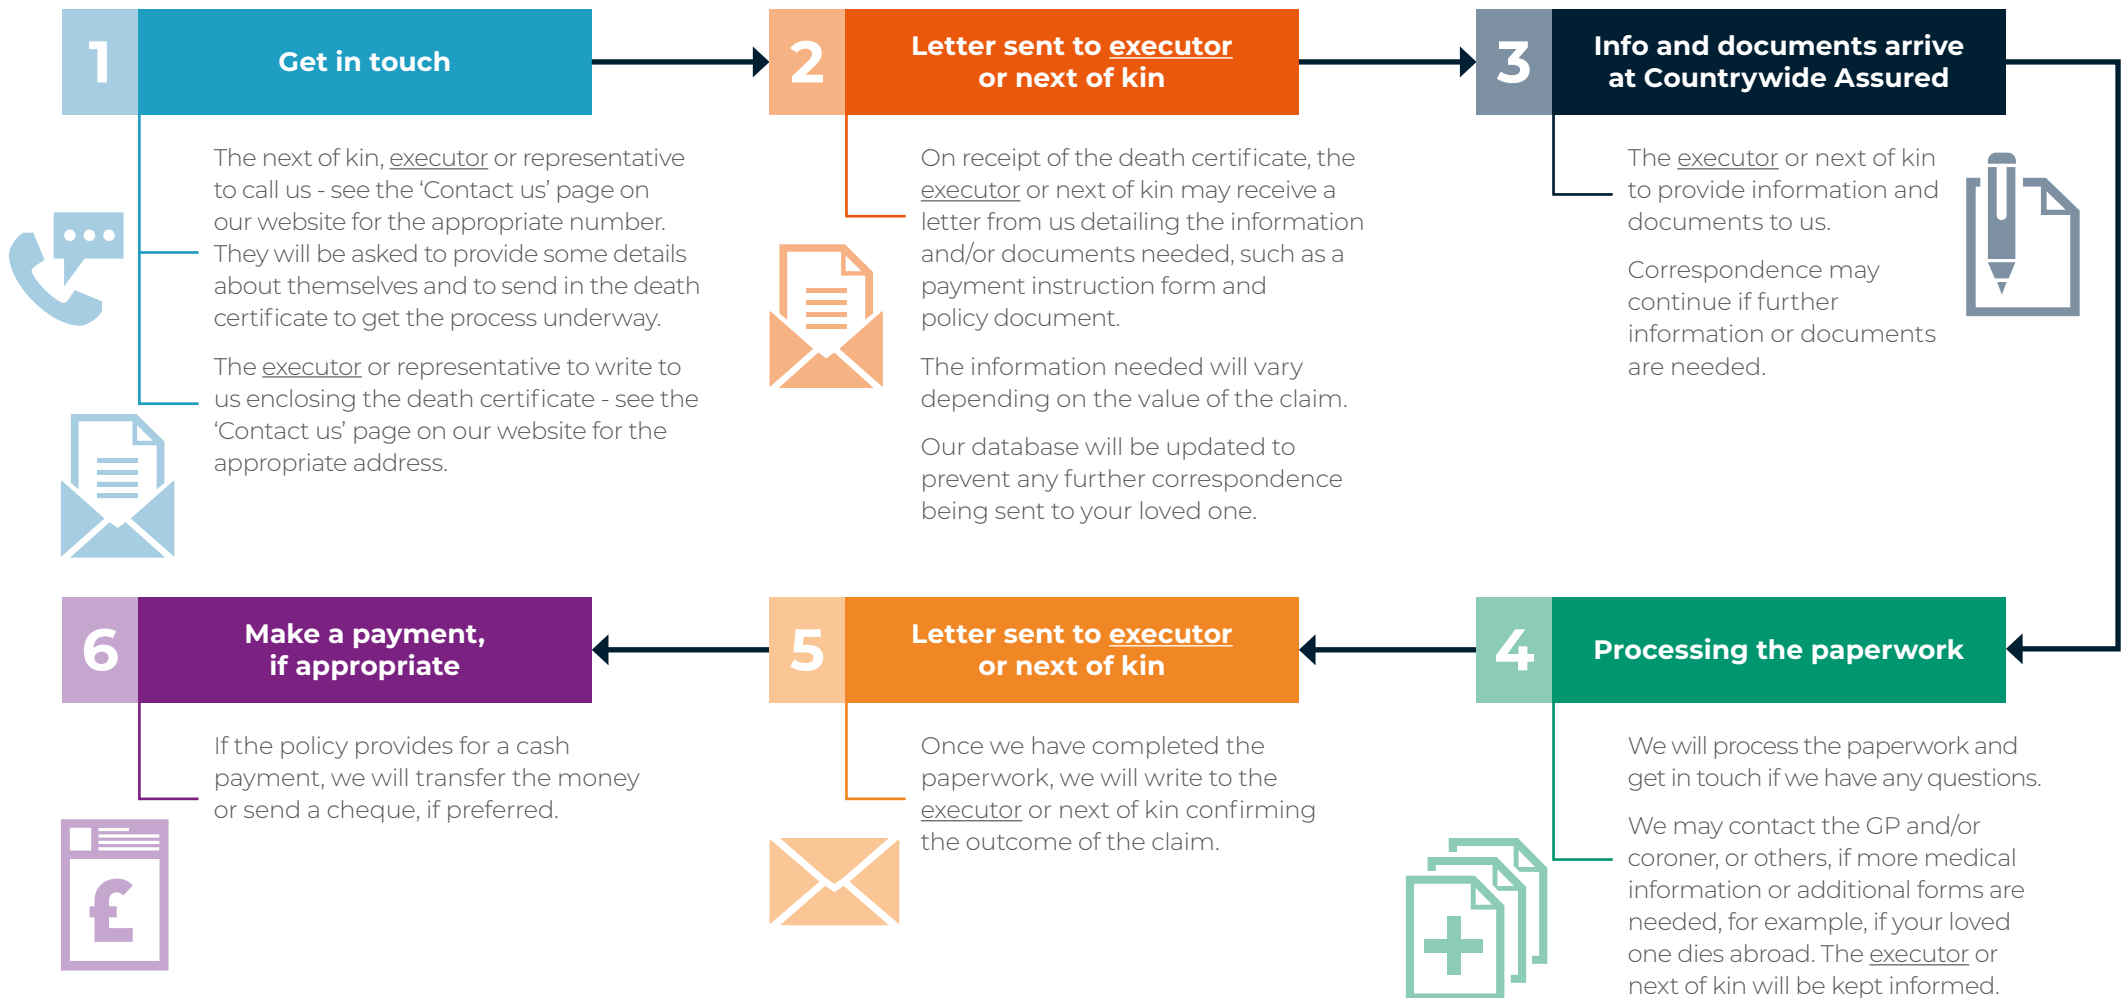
1 Get in touch

The next of kin, executor or representative to call us - see the 'Contact us' page on our website for the appropriate number. They will be asked to provide some details about themselves and to send in the death certificate to get the process underway.

The executor or representative to write to us enclosing the death certificate - see the 'Contact us' page on our website for the appropriate address.

2 Letter sent to executor or next of kin

On receipt of the death certificate, the executor or next of kin may receive a letter from us detailing the information and/or documents needed, such as a payment instruction form and policy document.

The information needed will vary depending on the value of the claim.

Our database will be updated to prevent any further correspondence being sent to your loved one.

3 Info and documents arrive at Countrywide Assured

The executor or next of kin to provide information and documents to us.

Correspondence may continue if further information or documents are needed.

6 Make a payment, if appropriate

If the policy provides for a cash payment, we will transfer the money or send a cheque, if preferred.

£

5 Letter sent to executor or next of kin

Once we have completed the paperwork, we will write to the executor or next of kin confirming the outcome of the claim.

4 Processing the paperwork

We will process the paperwork and get in touch if we have any questions.

We may contact the GP and/or coroner, or others, if more medical information or additional forms are needed, for example, if your loved one dies abroad. The executor or next of kin will be kept informed.